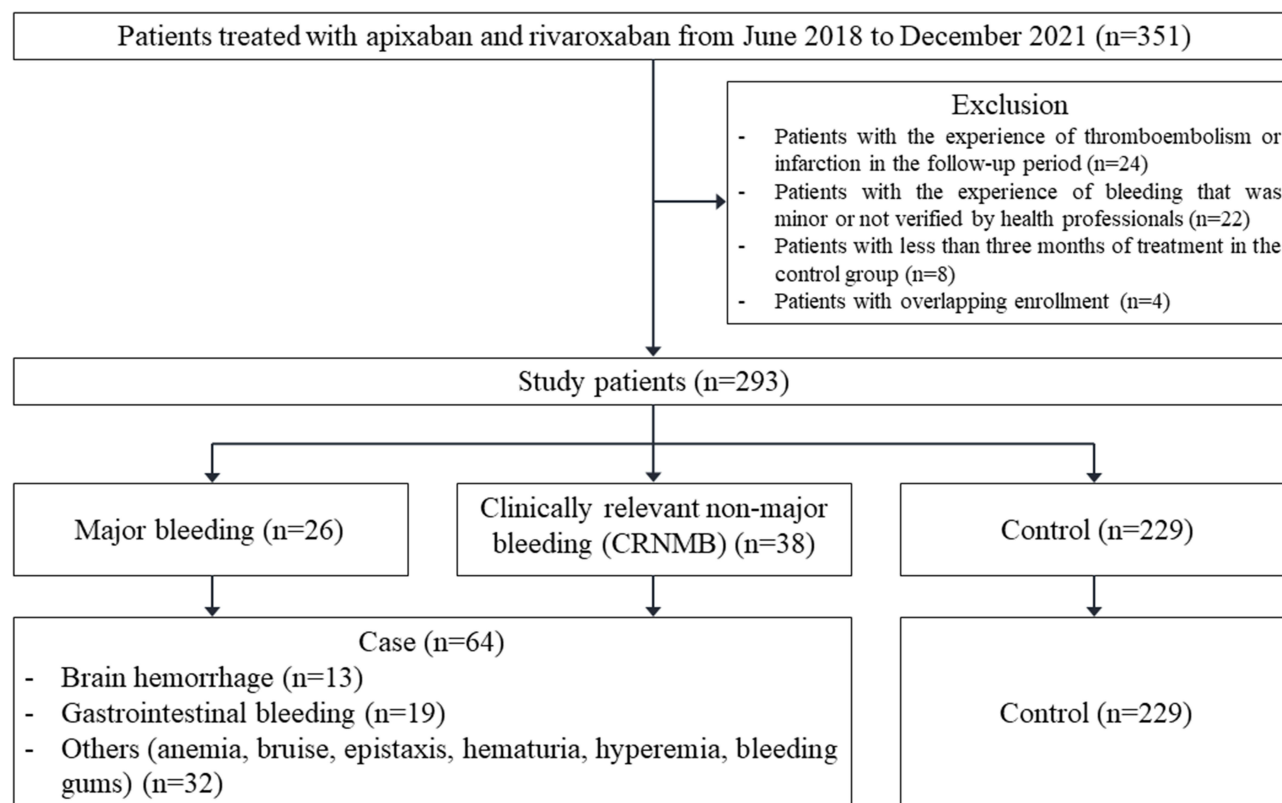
Patients treated with apixaban and rivaroxaban from June 2018 to December 2021 (n=351)

Exclusion
- Patients with the experience of thromboembolism or infarction in the follow-up period (n=24)
- Patients with the experience of bleeding that was minor or not verified by health professionals (n=22)
- Patients with less than three months of treatment in the control group (n=8)
- Patients with overlapping enrollment (n=4)

Study patients (n=293)

Major bleeding (n=26)

Clinically relevant non-major bleeding (CRNMB) (n=38)

Control (n=229)

Case (n=64)
- Brain hemorrhage (n=13)
- Gastrointestinal bleeding (n=19)
- Others (anemia, bruise, epistaxis, hematuria, hyperemia, bleeding gums) (n=32)

Control (n=229)